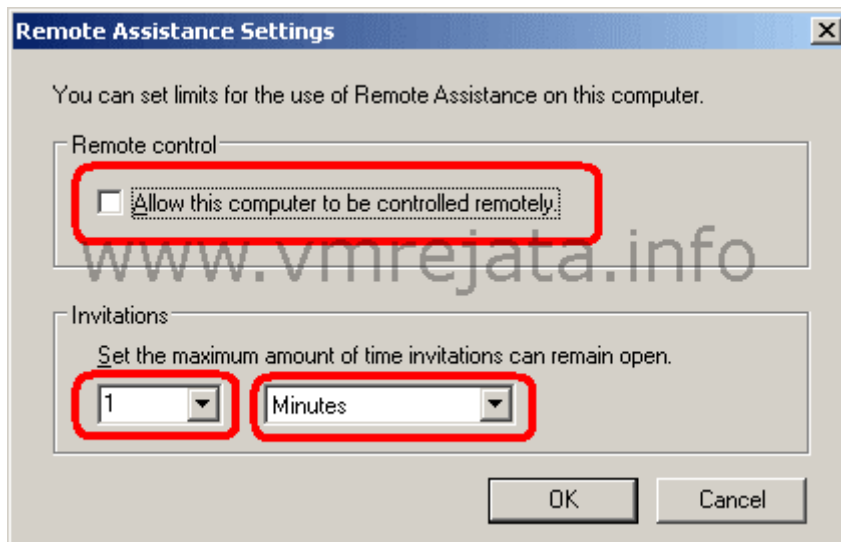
Remote Assistance Settings

You can set limits for the use of Remote Assistance on this computer.

Remote control

Allow this computer to be controlled remotely.

www.vmrejata.info

Invitations

Set the maximum amount of time invitations can remain open.

1

Minutes

OK

Cancel